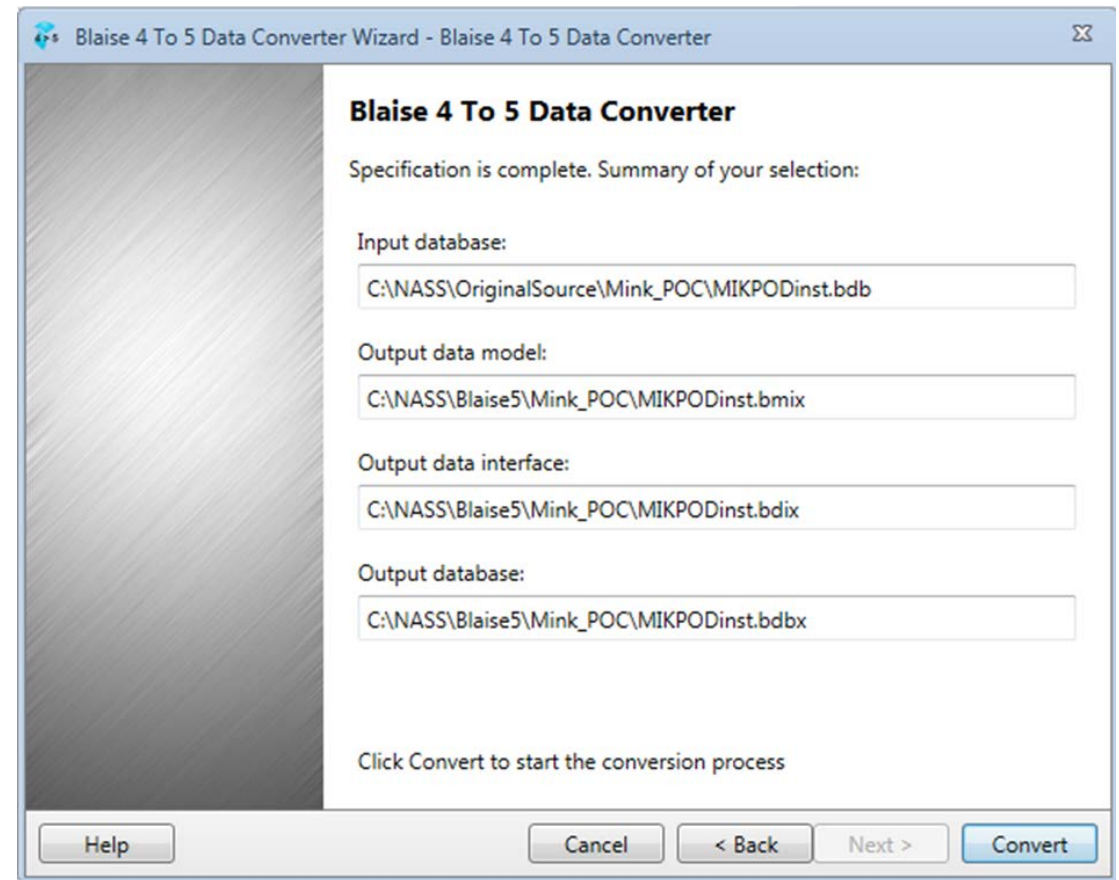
Blaise 4 To 5 Data Converter Wizard - Blaise 4 To 5 Data Converter

Blaise 4 To 5 Data Converter

Specification is complete. Summary of your selection:

Input database:

C:\NASS\OriginalSource\Mink_POC\MIKPODinst.bdb

Output data model:

C:\NASS\Blaise5\Mink_POC\MIKPODinst.bmix

Output data interface:

C:\NASS\Blaise5\Mink_POC\MIKPODinst.bdix

Output database:

C:\NASS\Blaise5\Mink_POC\MIKPODinst.bdbx

Click Convert to start the conversion process

Help

Cancel

< Back

Next >

Convert